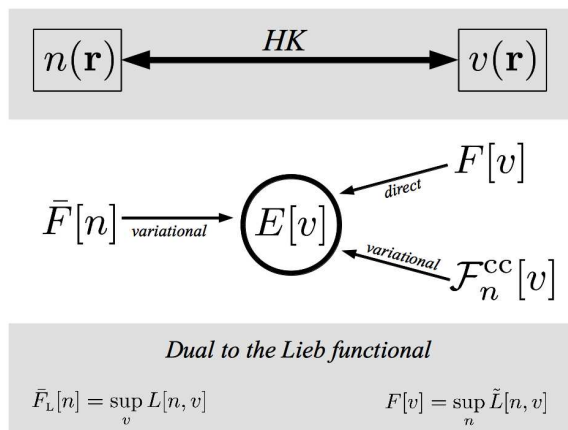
$n(\mathbf{r})$ HK $v(\mathbf{r})$

$F[v]$

direct

$\bar{F}[n]$ variational $E[v]$

variational

$\mathcal{F}_n^{\rm cc}[v]$

Dual to the Lieb functional

$\bar{F}_{\rm L}[n] = \sup_v L[n,v]$

$F[v] = \sup_n \tilde{L}[n,v]$